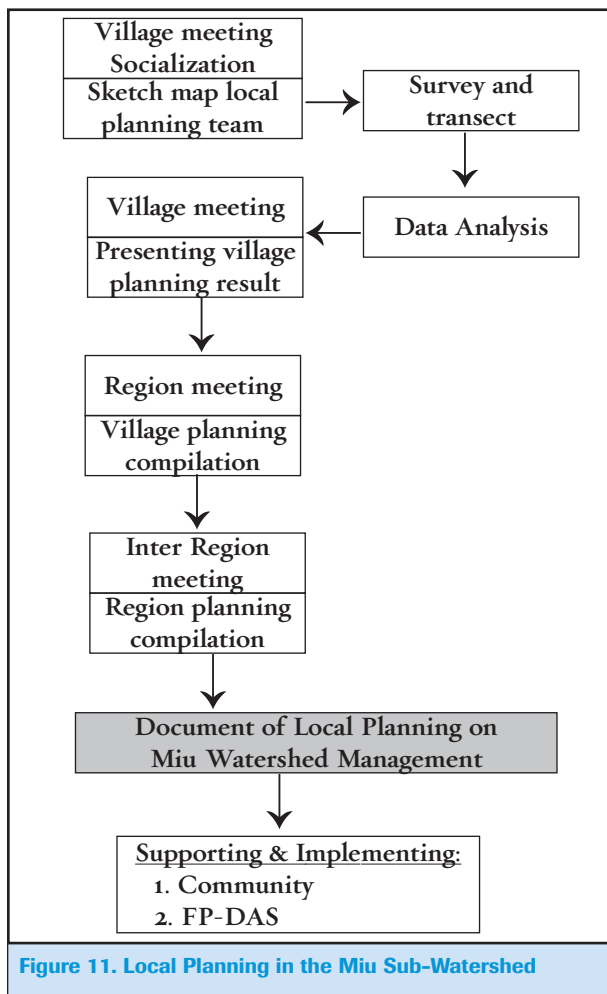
Village meeting
Socialization

Sketch map local planning team

Survey and transect

Data Analysis

Village meeting

Presenting village planning result

Region meeting

Village planning compilation

Inter Region meeting

Region planning compilation

Document of Local Planning on Miu Watershed Management

Supporting & Implementing:
1. Community
2. FP-DAS

Figure 11. Local Planning in the Miu Sub-Watershed